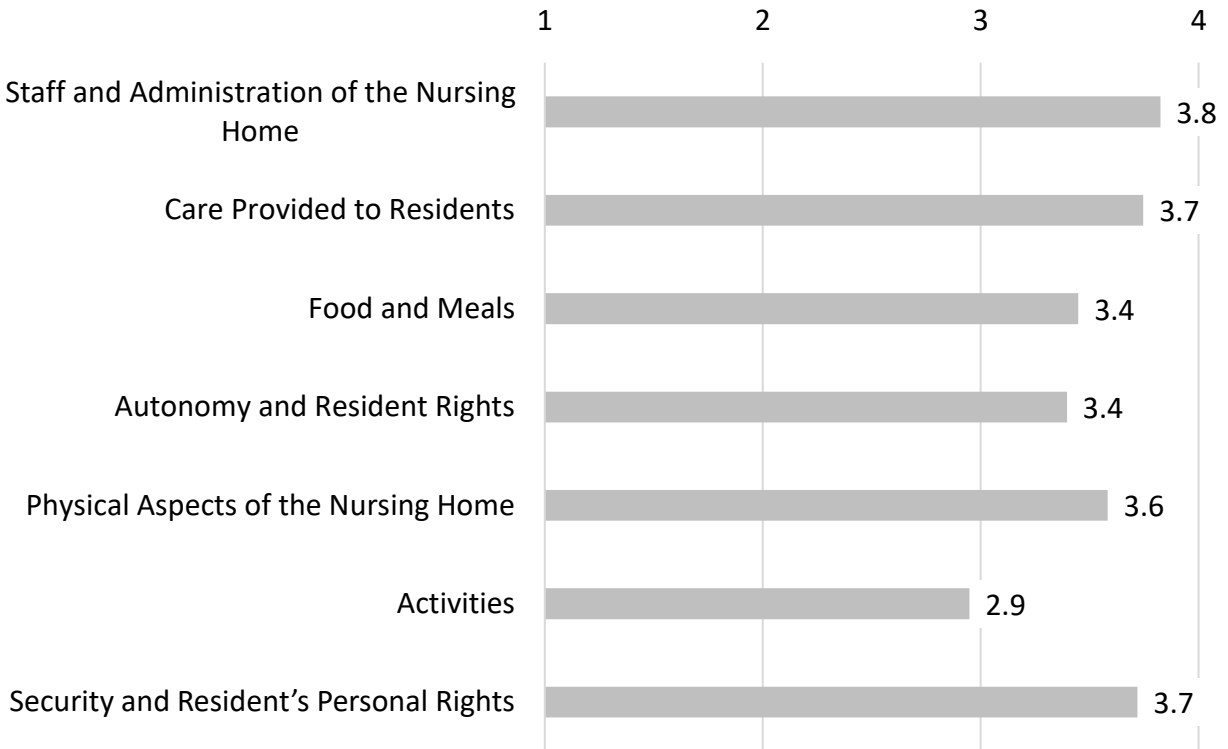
1 2 3 4

Staff and Administration of the Nursing Home 3.8

Care Provided to Residents 3.7

Food and Meals 3.4

Autonomy and Resident Rights 3.4

Physical Aspects of the Nursing Home 3.6

Activities 2.9

Security and Resident's Personal Rights 3.7